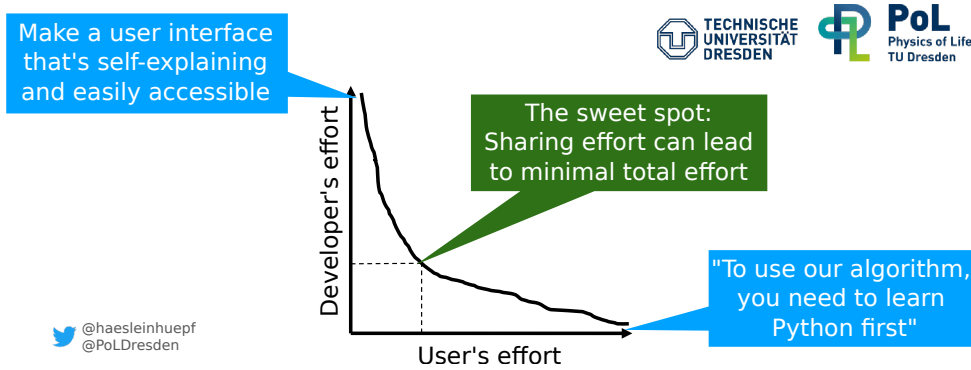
Make a user interface that's self-explaining and easily accessible

TECHNISCHE UNIVERSITÄT DRESDEN

PoL Physics of Life TU Dresden

The sweet spot: Sharing effort can lead to minimal total effort

Developer's effort

User's effort

"To use our algorithm, you need to learn Python first"

@haesleinhuepf
@PoLDresden